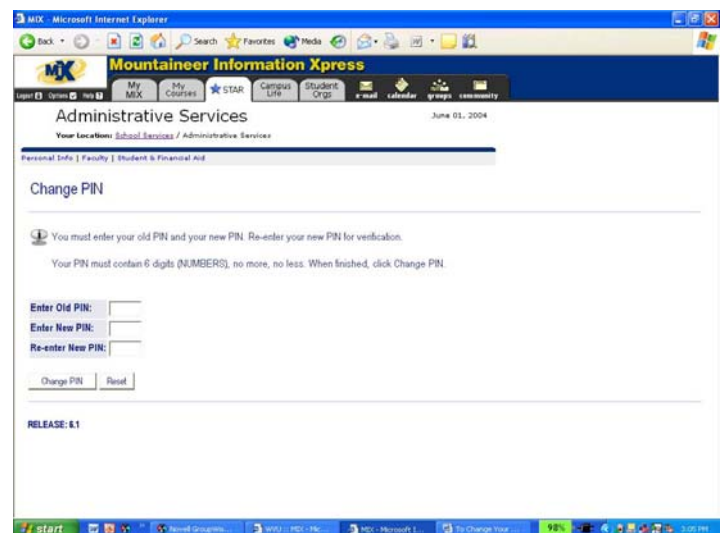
MIX - Microsoft Internet Explorer

Back · Search Favorites Media

MIX

Mountaineer Information Xpress

Logout Options Help

My MIX | My Courses | STAR | Campus Life | Student Orgs | e-mail | calendar | groups | community

Administrative Services

June 01, 2004

Your Location: School Services / Administrative Services

Personal Info | Faculty | Student & Financial Aid

Change PIN

You must enter your old PIN and your new PIN. Re-enter your new PIN for verification.

Your PIN must contain 6 digits (NUMBERS), no more, no less. When finished, click Change PIN.

Enter Old PIN:

Enter New PIN:

Re-enter New PIN:

Change PIN | Reset

RELEASE: 6.1

start | Novell Groupwis... | WVU :: MIX - Mic... | MIX - Microsoft I... | To Change Your ... | 98% | 3:05 PM